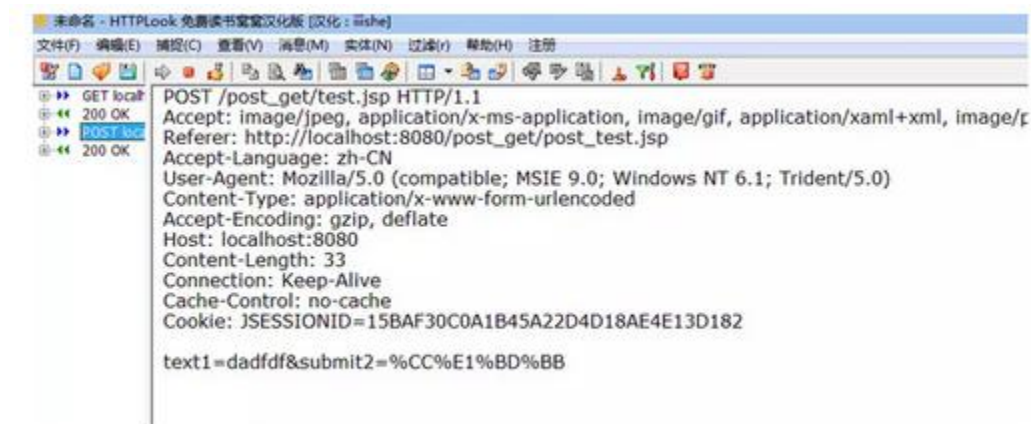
未命名 - HTTPLook 免费读书家汉化版 [汉化：iishe]

文件(F) 编辑(E) 捕捉(C) 查看(V) 消息(M) 实体(N) 过滤(r) 帮助(H) 注册

GET localh
200 OK
POST loc
200 OK

POST /post_get/test.jsp HTTP/1.1
Accept: image/jpeg, application/x-ms-application, image/gif, application/xaml+xml, image/p
Referer: http://localhost:8080/post_get/post_test.jsp
Accept-Language: zh-CN
User-Agent: Mozilla/5.0 (compatible; MSIE 9.0; Windows NT 6.1; Trident/5.0)
Content-Type: application/x-www-form-urlencoded
Accept-Encoding: gzip, deflate
Host: localhost:8080
Content-Length: 33
Connection: Keep-Alive
Cache-Control: no-cache
Cookie: JSESSIONID=15BAF30C0A1B45A22D4D18AE4E13D182

text1=dadfdf&submit2=%CC%E1%BD%BB